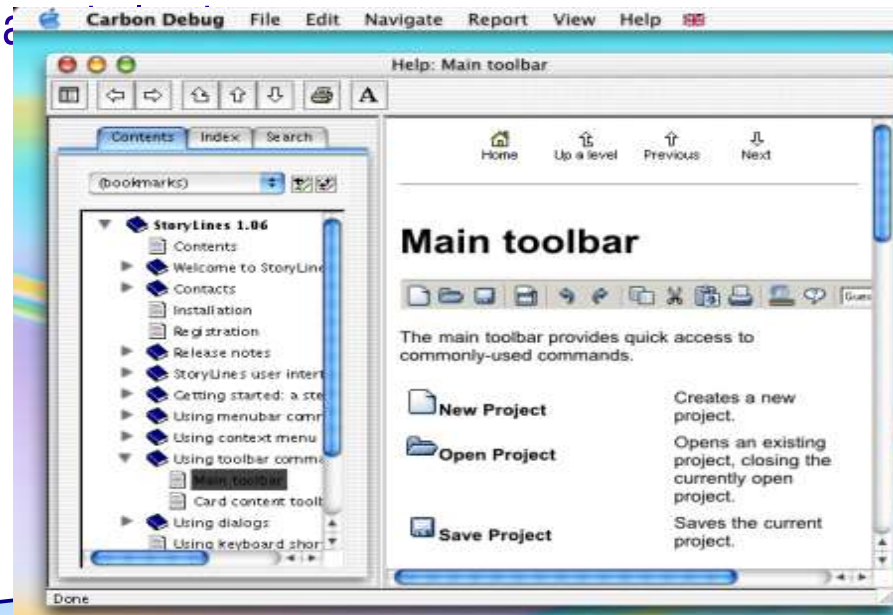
Carbon Debug File Edit Navigate Report View Help

Help: Main toolbar

A

Contents Index Search

(bookmarks)

StoryLines 1.06
Contents
Welcome to StoryLine
Contacts
Installation
Registration
Release notes
StoryLines user inter
Getting started: a ste
Using menubar comr
Using context menu
Using toolbar comma
Main toolbar
Card content toolt
Using dialogs
Using keyboard shor

Home Up a level Previous Next

Main toolbar

The main toolbar provides quick access to commonly-used commands.

| New Project | Creates a new project. |
|---|---|
| Open Project | Opens an existing project, closing the currently open project. |
| Save Project | Saves the current project. |

Done